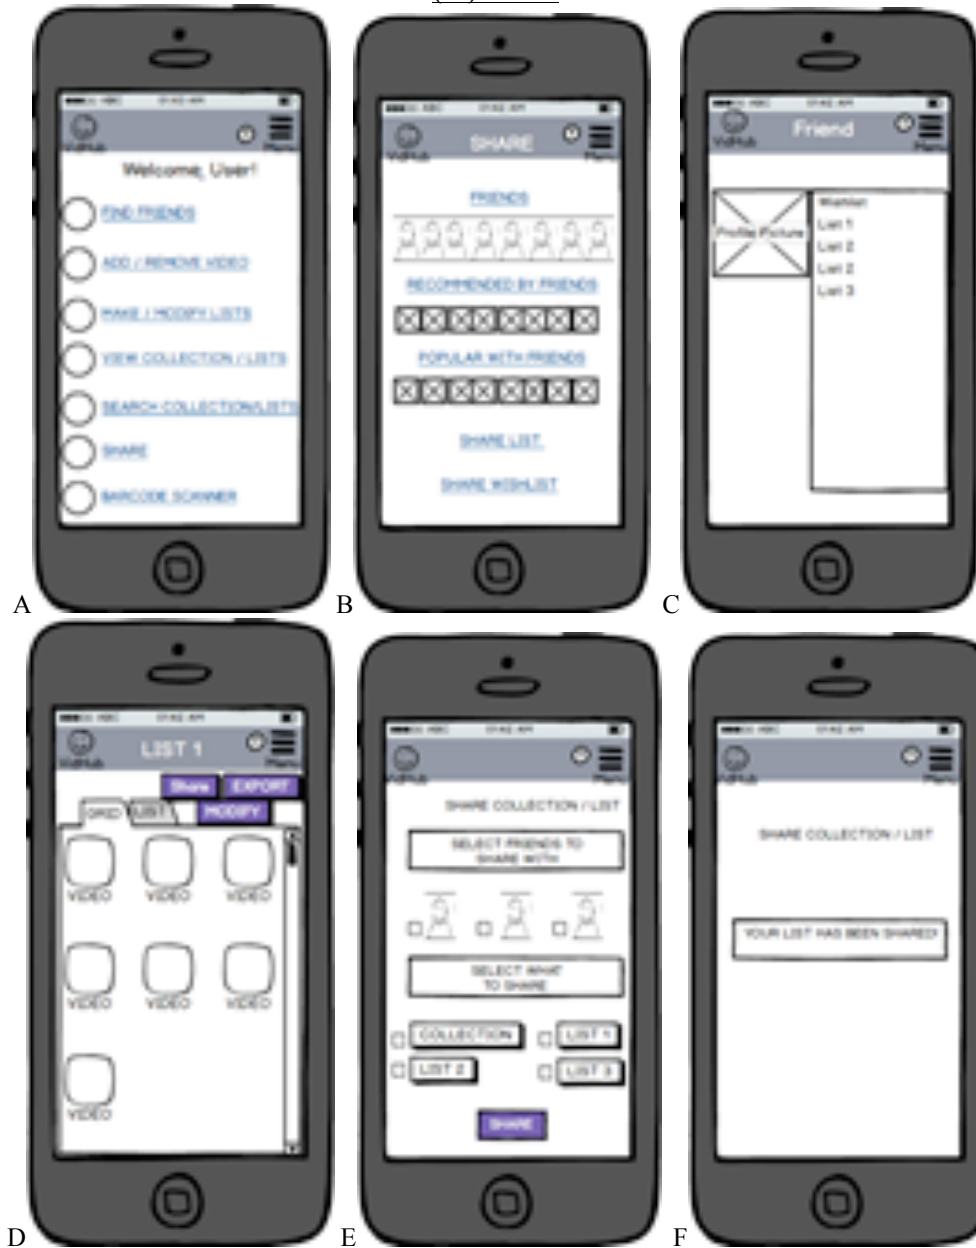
VidHub
Menu
Welcome, User!
FIND FRIENDS
ADD / REMOVE VIDEO
MAKE / MODIFY LISTS
VIEW COLLECTION / LISTS
SEARCH COLLECTION/LISTS
SHARE
BARCODE SCANNER

A

VidHub
SHARE
Menu
FRIENDS
RECOMMENDED BY FRIENDS
POPULAR WITH FRIENDS
SHARE LIST
SHARE WISHLIST

B

VidHub
Friend
Menu
Profile Picture
Wishlist
List 1
List 2
List 2
List 3

C

VidHub
LIST 1
Menu
Share
EXPORT
GRID
LIST
MODIFY
VIDEO
VIDEO
VIDEO
VIDEO
VIDEO
VIDEO
VIDEO

D

VidHub
Menu
SHARE COLLECTION / LIST
SELECT FRIENDS TO SHARE WITH
SELECT WHAT TO SHARE
COLLECTION
LIST 1
LIST 2
LIST 3
SHARE

E

VidHub
Menu
SHARE COLLECTION / LIST
YOUR LIST HAS BEEN SHARED!

F